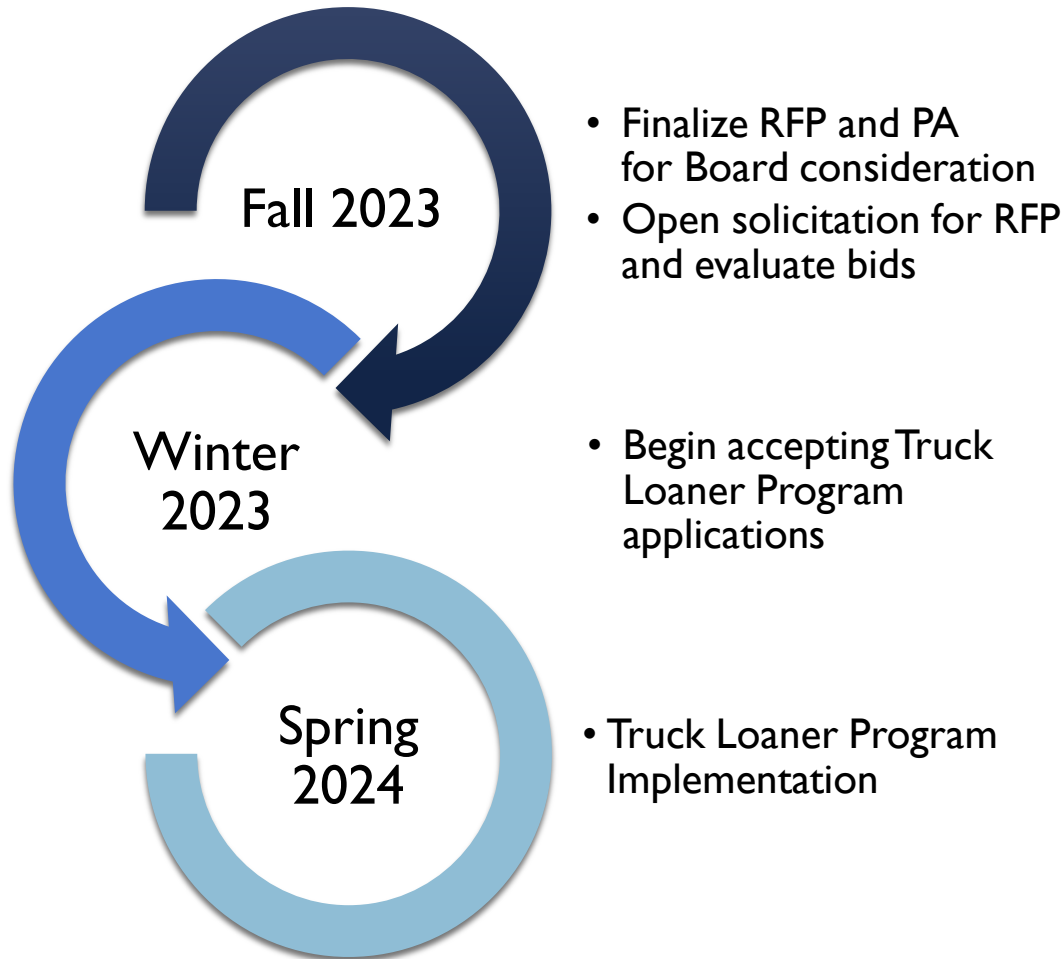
Fall 2023

• Finalize RFP and PA for Board consideration
• Open solicitation for RFP and evaluate bids

Winter 2023

• Begin accepting Truck Loaner Program applications

Spring 2024

• Truck Loaner Program Implementation